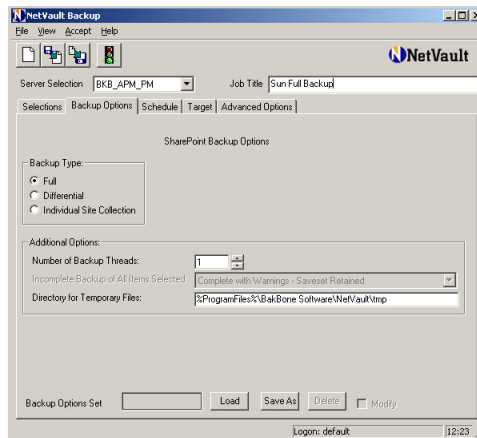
NetVault Backup

File View Accept Help

NetVault

Server Selection BKB_APM_PM

Job Title Sun Full Backup

Selections | Backup Options | Schedule | Target | Advanced Options

SharePoint Backup Options

Backup Type:
Full
Differential
Individual Site Collection

Additional Options:
Number of Backup Threads: 1
Incomplete Backup of All Items Selected: Complete with Warnings - Saveset Retained
Directory for Temporary Files: %ProgramFiles%\BakBone Software\NetVault\tmp

Backup Options Set
Load
Save As
Delete
Modify

Logon: default
12:23